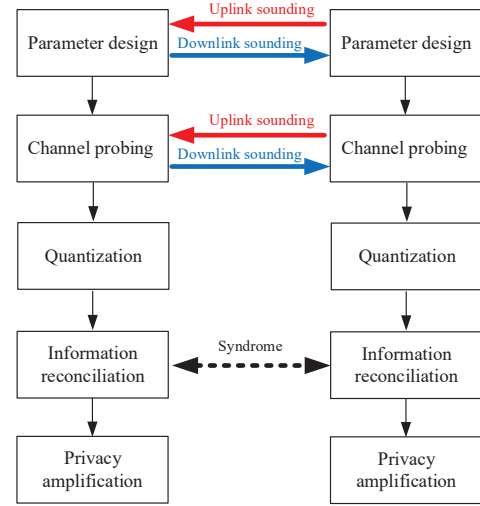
Parameter design
Uplink sounding
Downlink sounding
Parameter design

Channel probing
Uplink sounding
Downlink sounding
Channel probing

Quantization
Quantization

Information reconciliation
Syndrome
Information reconciliation

Privacy amplification
Privacy amplification